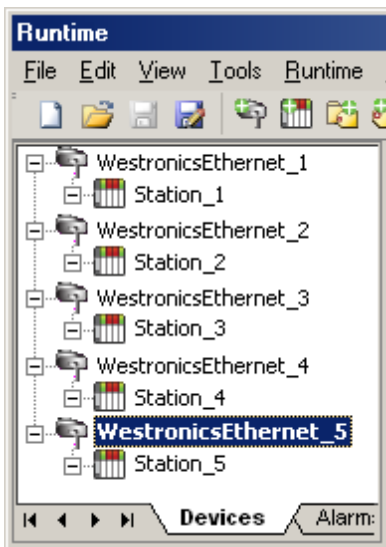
Runtime

File Edit View Tools Runtime

WestronicsEthernet_1
Station_1
WestronicsEthernet_2
Station_2
WestronicsEthernet_3
Station_3
WestronicsEthernet_4
Station_4
WestronicsEthernet_5
Station_5

Devices Alarm: